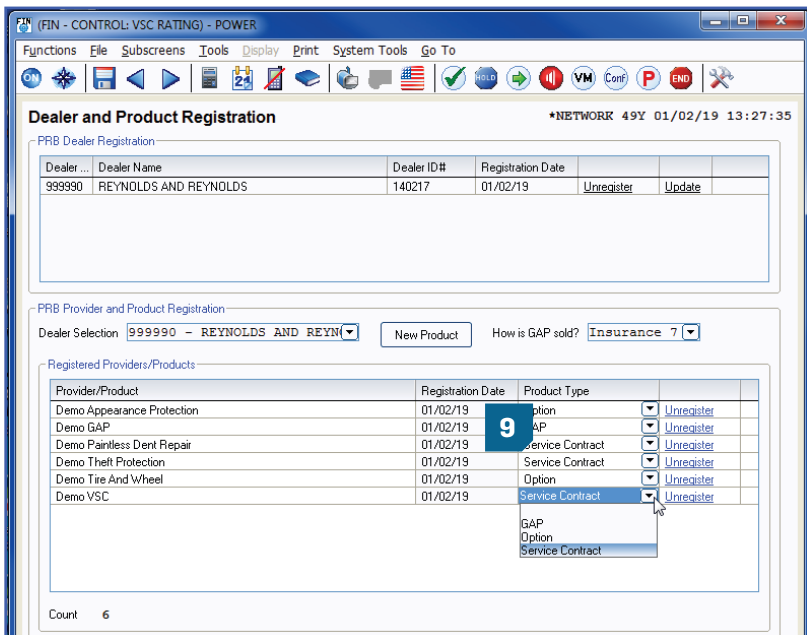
(FIN - CONTROL: VSC RATING) - POWER

Functions File Subscreens Tools Display Print System Tools Go To

ON HOLD VM Conf P END

Dealer and Product Registration

*NETWORK 49Y 01/02/19 13:27:35

PRB Dealer Registration

| Dealer ... | Dealer Name | Dealer ID# | Registration Date | | |
|---|---|---|---|---|---|
| 999990 | REYNOLDS AND REYNOLDS | 140217 | 01/02/19 | Unregister | Update |

PRB Provider and Product Registration

Dealer Selection 999990 - REYNOLDS AND REYN

New Product

How is GAP sold? Insurance 7

Registered Providers/Products

| Provider/Product | Registration Date | Product Type | |
|---|---|---|---|
| Demo Appearance Protection | 01/02/19 | Option | Unregister |
| Demo GAP | 01/02/19 | GAP | Unregister |
| Demo Paintless Dent Repair | 01/02/19 | Service Contract | Unregister |
| Demo Theft Protection | 01/02/19 | Service Contract | Unregister |
| Demo Tire And Wheel | 01/02/19 | Option | Unregister |
| Demo VSC | 01/02/19 | Service Contract | Unregister |

9

GAP
Option
Service Contract

Count 6